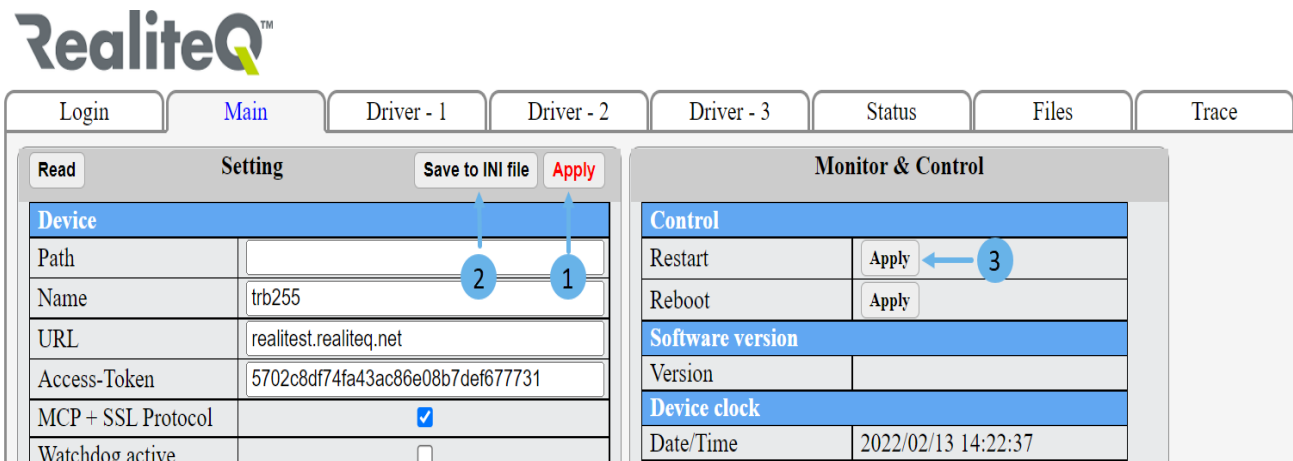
RealiteQ™

Login | Main | Driver - 1 | Driver - 2 | Driver - 3 | Status | Files | Trace

Read
Setting
Save to INI file
Apply

| Device | |
|---|---|
| Path | |
| Name | trb255 |
| URL | realitest.realiteq.net |
| Access-Token | 5702c8df74fa43ac86e08b7def677731 |
| MCP + SSL Protocol | ☑ |
| Watchdog active | ☐ |

2
1

Monitor & Control

| Control | |
|---|---|
| Restart | Apply |
| Reboot | Apply |
| Software version | |
| Version | |
| Device clock | |
| Date/Time | 2022/02/13 14:22:37 |

3